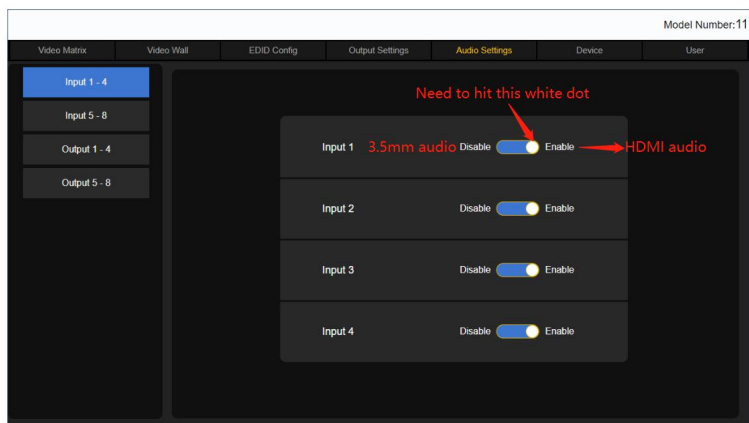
Model Number:11

Video Matrix | Video Wall | EDID Config | Output Settings | Audio Settings | Device | User

Input 1 - 4
Input 5 - 8
Output 1 - 4
Output 5 - 8

Need to hit this white dot

Input 1 3.5mm audio Disable Enable HDMI audio

Input 2 Disable Enable

Input 3 Disable Enable

Input 4 Disable Enable